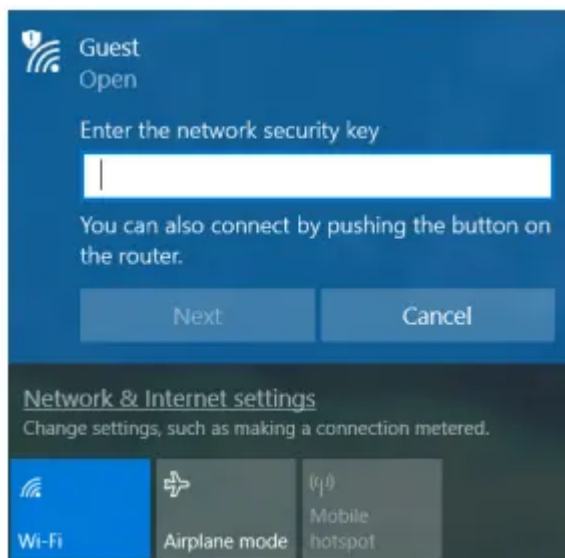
Guest
Open

Enter the network security key

You can also connect by pushing the button on the router.

Next

Cancel

Network & Internet settings
Change settings, such as making a connection metered.

Wi-Fi

Airplane mode

Mobile hotspot